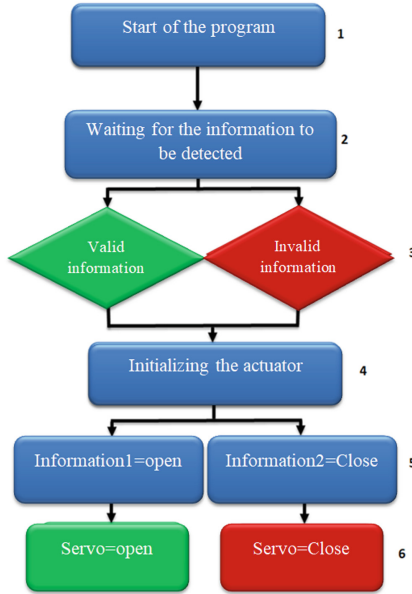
Start of the program
1

Waiting for the information to be detected
2

Valid information

Invalid information
3

Initializing the actuator
4

Information1=open

Information2=Close
5

Servo=open

Servo=Close
6